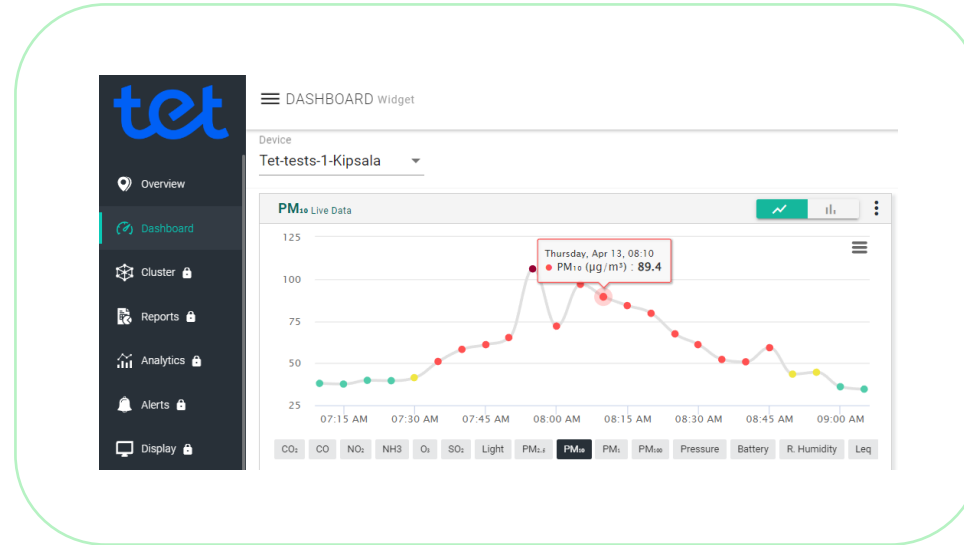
tet

Overview
Dashboard
Cluster
Reports
Analytics
Alerts
Display

DASHBOARD Widget

Device
Tet-tests-1-Kipsala

$PM_{10}$ Live Data

Thursday, Apr 13, 08:10
$PM_{10}$ (μg/m³) : **89.4**

125
100
75
50
25

07:15 AM 07:30 AM 07:45 AM 08:00 AM 08:15 AM 08:30 AM 08:45 AM 09:00 AM

$CO_2$ CO $NO_2$ NH3 $O_3$ $SO_2$ Light $PM_{2.5}$ $PM_{10}$ $PM_1$ $PM_{100}$ Pressure Battery R. Humidity Leq